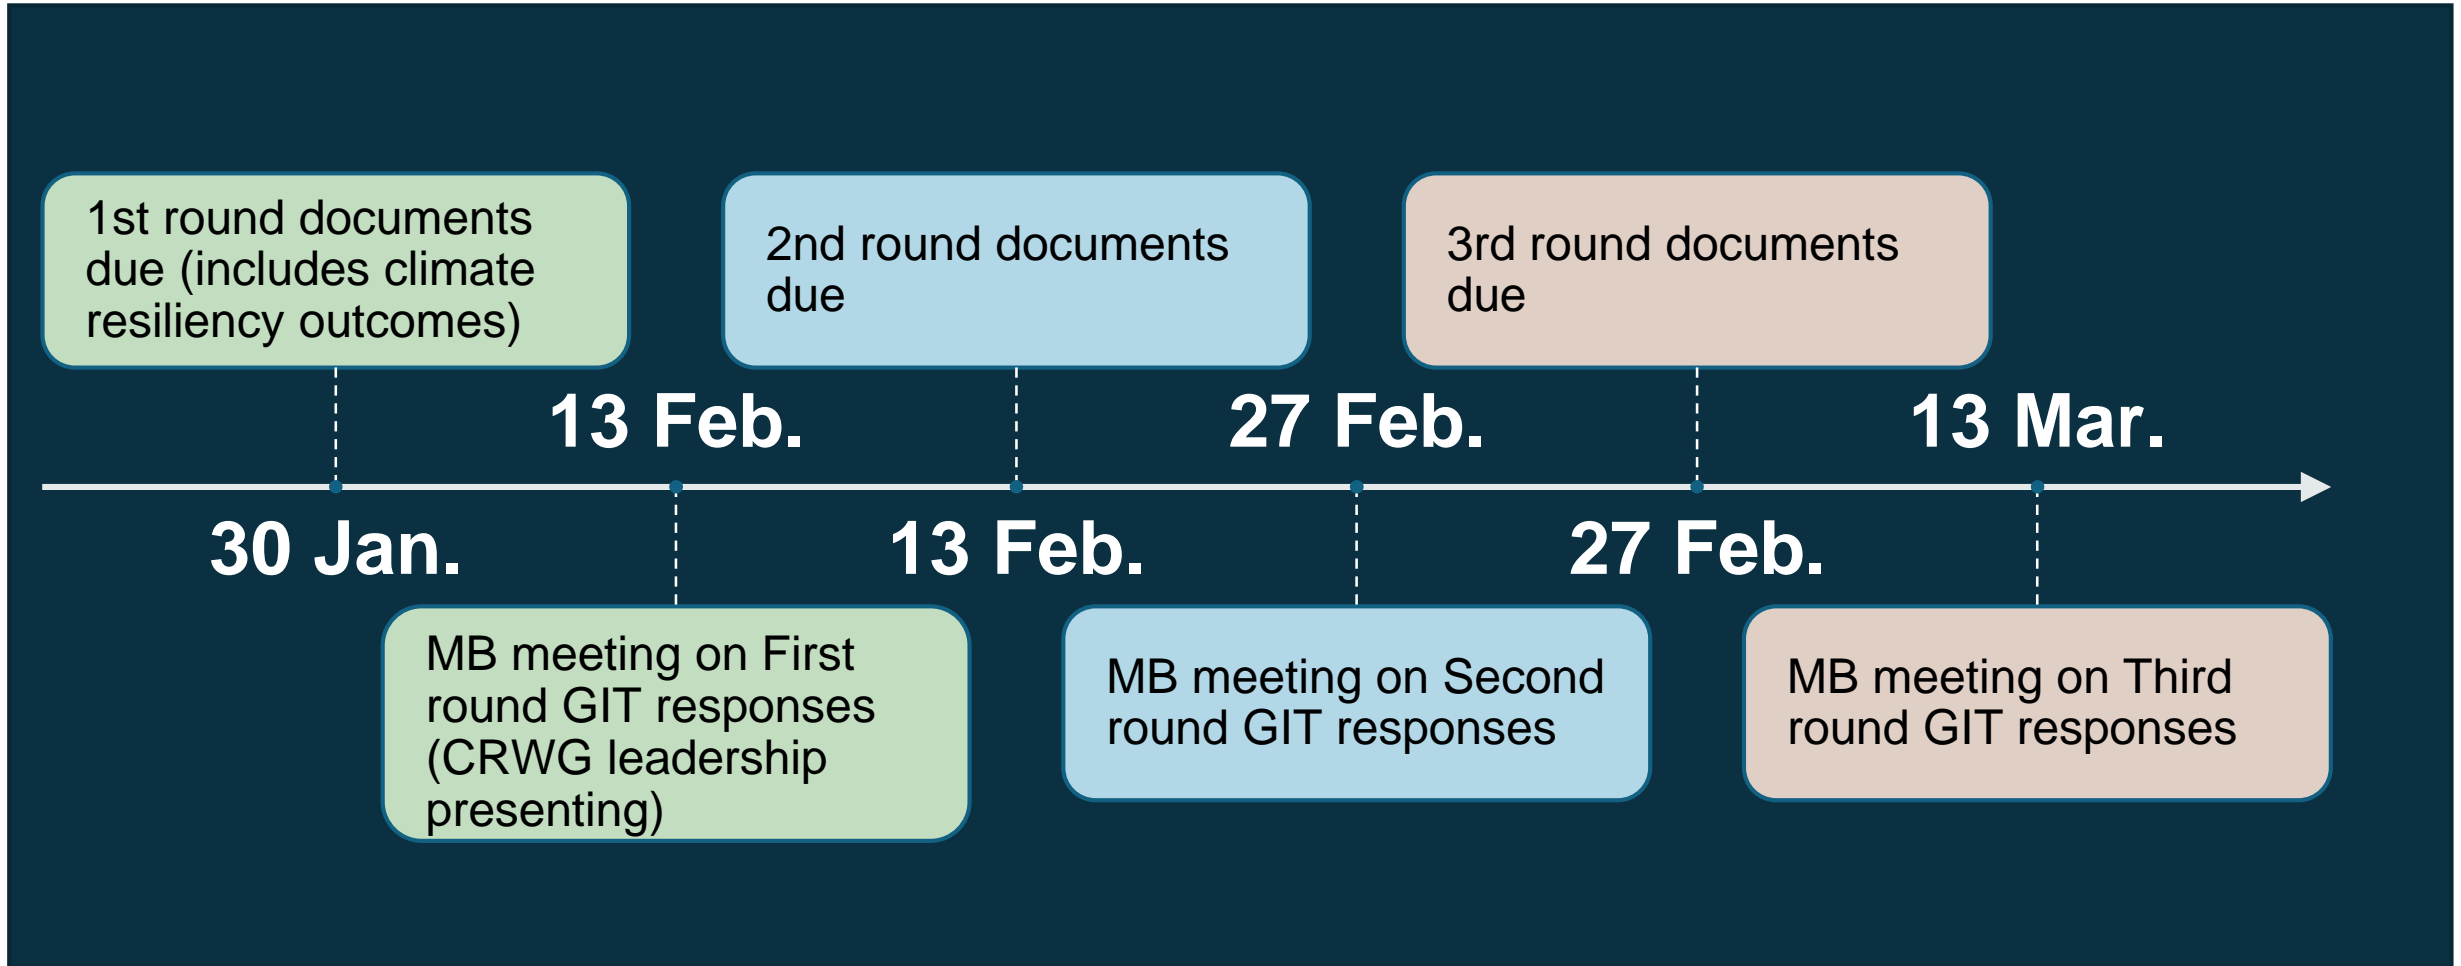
1st round documents due (includes climate resiliency outcomes)

2nd round documents due

3rd round documents due

13 Feb.

27 Feb.

13 Mar.

30 Jan.

13 Feb.

27 Feb.

MB meeting on First round GIT responses (CRWG leadership presenting)

MB meeting on Second round GIT responses

MB meeting on Third round GIT responses